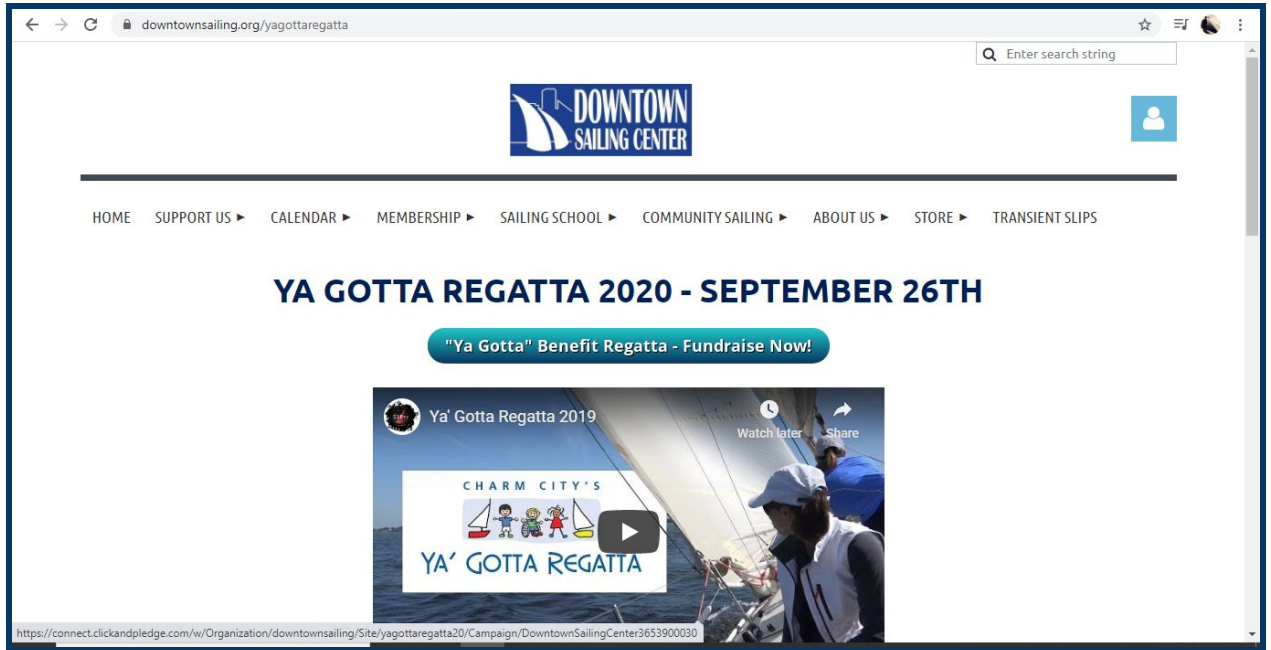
downtownsailing.org/yagottaregatta

Enter search string

DOWNTOWN SAILING CENTER

HOME SUPPORT US ► CALENDAR ► MEMBERSHIP ► SAILING SCHOOL ► COMMUNITY SAILING ► ABOUT US ► STORE ► TRANSIENT SLIPS

YA GOTTA REGATTA 2020 - SEPTEMBER 26TH

"Ya Gotta" Benefit Regatta - Fundraise Now!

Ya' Gotta Regatta 2019

Watch later

Share

CHARM CITY'S

YA' GOTTA REGATTA

https://connect.clickandpledge.com/w/Organization/downtownsailing/Site/yagottaregatta20/Campaign/DowntownSailingCenter3653900030